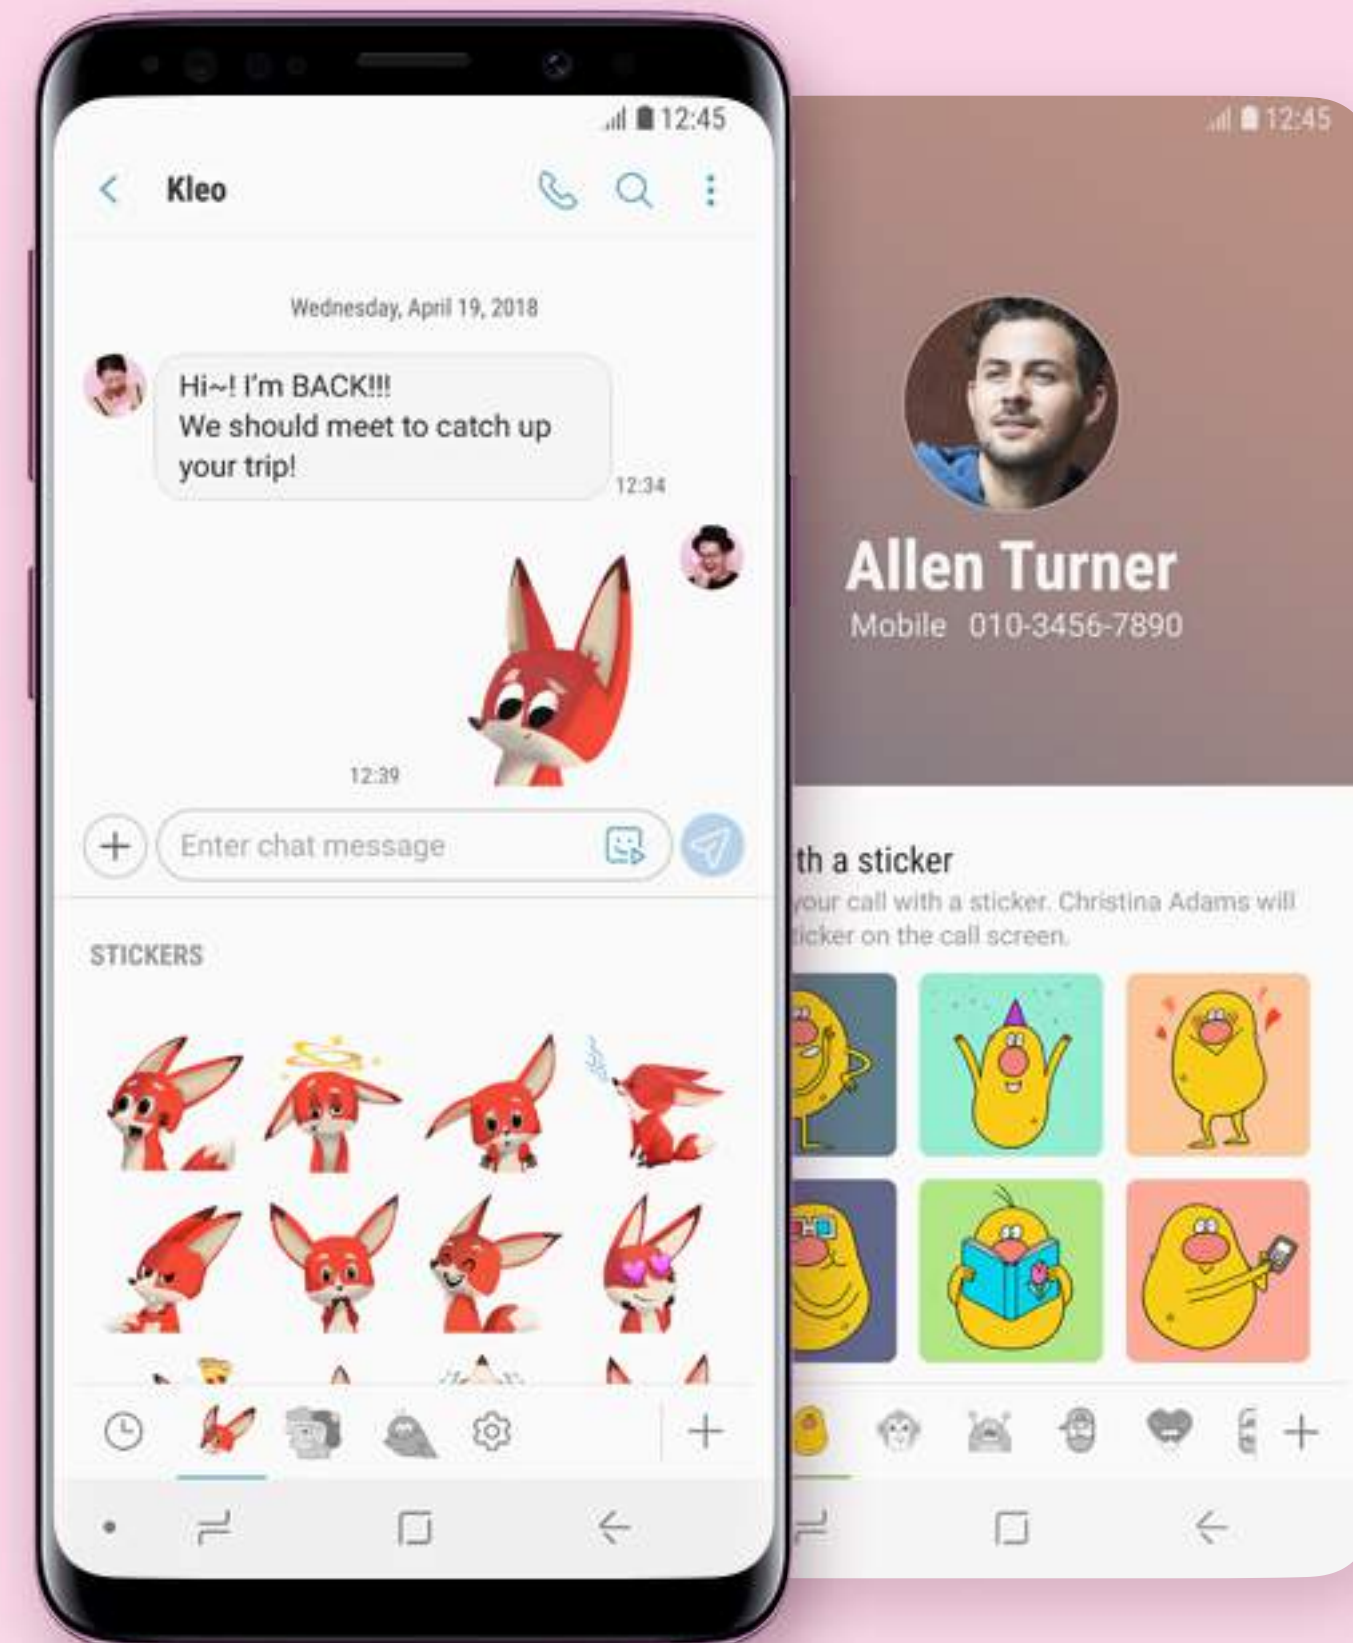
12:45

Kleo

Wednesday, April 19, 2018

Hi~! I'm BACK!!!
We should meet to catch up your trip!

12:34

12:39

Enter chat message

STICKERS

12:45

Allen Turner
Mobile 010-3456-7890

th a sticker
your call with a sticker. Christina Adams will ticker on the call screen.